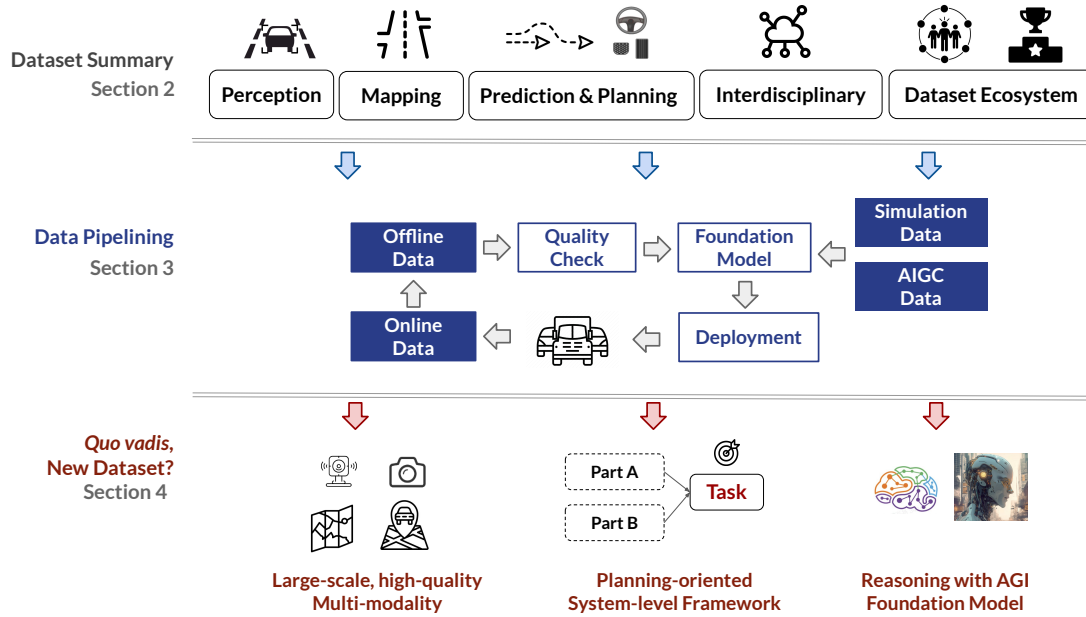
Dataset Summary
Section 2

Perception
Mapping
Prediction & Planning
Interdisciplinary
Dataset Ecosystem

Data Pipelining
Section 3

Offline Data
Quality Check
Foundation Model
Simulation Data
AIGC Data
Online Data
Deployment

*Quo vadis*, New Dataset?
Section 4

Part A
Part B
Task

Large-scale, high-quality Multi-modality
Planning-oriented System-level Framework
Reasoning with AGI Foundation Model